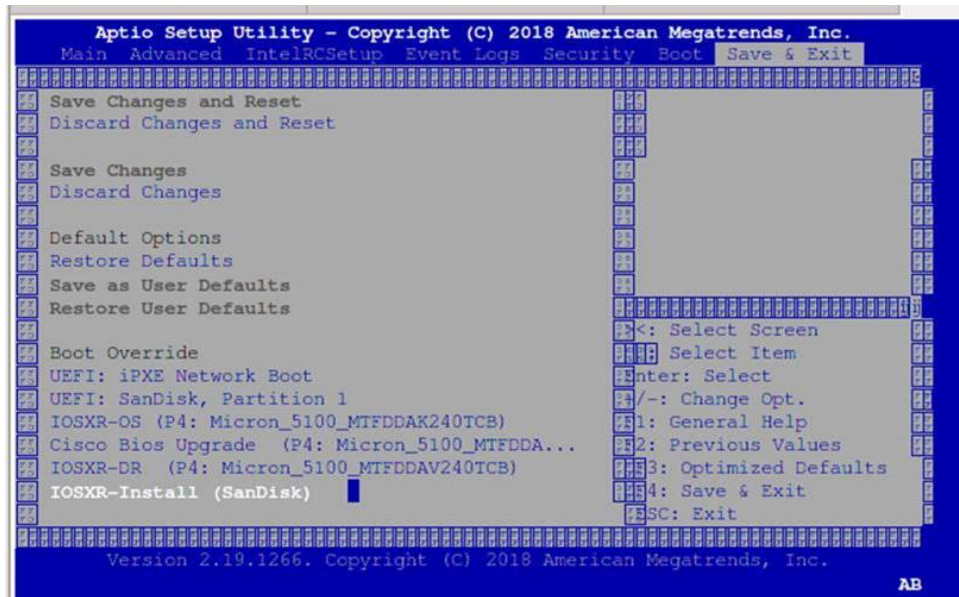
Aptio Setup Utility – Copyright (C) 2018 American Megatrends, Inc.
Main Advanced IntelRCSetup Event Logs Security Boot Save & Exit

Save Changes and Reset
Discard Changes and Reset

Save Changes
Discard Changes

Default Options
Restore Defaults
Save as User Defaults
Restore User Defaults

Boot Override
UEFI: iPXE Network Boot
UEFI: SanDisk, Partition 1
IOSXR-OS (P4: Micron_5100_MTFDDAK240TCB)
Cisco Bios Upgrade (P4: Micron_5100_MTFDDA...
IOSXR-DR (P4: Micron_5100_MTFDDAV240TCB)
IOSXR-Install (SanDisk)

<: Select Screen
Select Item
nter: Select
/-: Change Opt.
1: General Help
2: Previous Values
3: Optimized Defaults
4: Save & Exit
SC: Exit

Version 2.19.1266. Copyright (C) 2018 American Megatrends, Inc.

AB